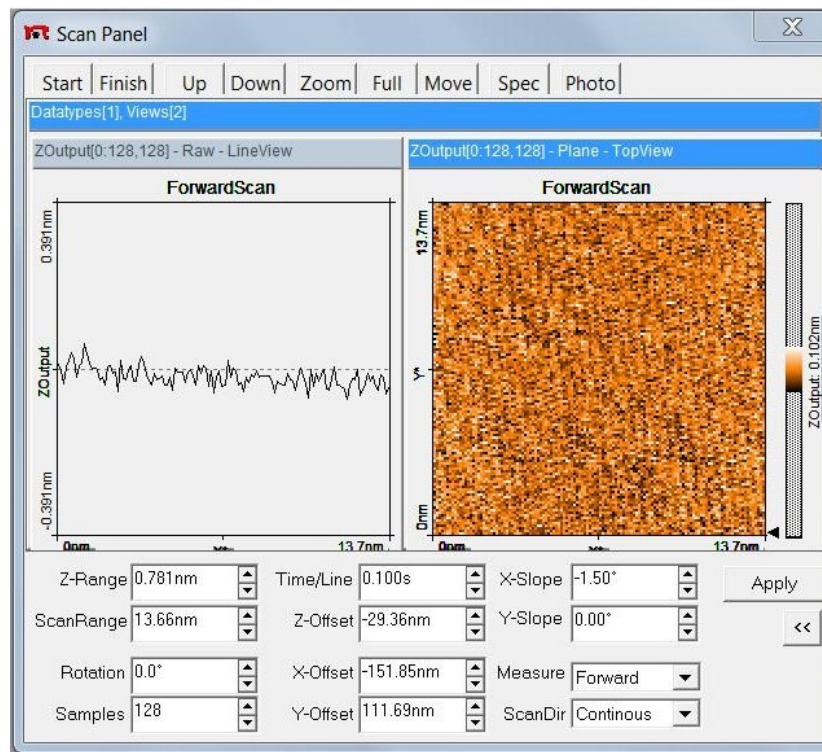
Scan Panel

Start | Finish | Up | Down | Zoom | Full | Move | Spec | Photo

Datatypes[1], Views[2]

ZOutput[0:128,128] - Raw - LineView

ForwardScan

0.391nm

ZOutput

-0.391nm

0nm

X

13.7nm

ZOutput[0:128,128] - Plane - TopView

ForwardScan

13.7nm

Y

0nm

0nm

X

13.7nm

ZOutput: 0.102nm

Z-Range 0.781nm

Time/Line 0.100s

X-Slope -1.50°

Apply

ScanRange 13.66nm

Z-Offset -29.36nm

Y-Slope 0.00°

<<

Rotation 0.0°

X-Offset -151.85nm

Measure Forward

Samples 128

Y-Offset 111.69nm

ScanDir Continous